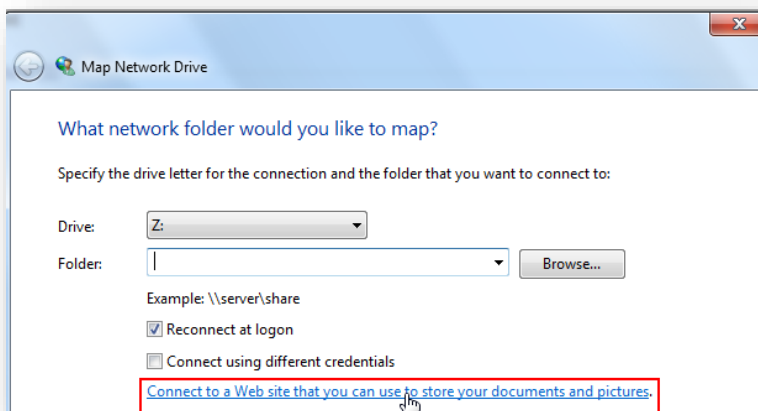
Map Network Drive

What network folder would you like to map?

Specify the drive letter for the connection and the folder that you want to connect to:

Drive: Z:

Folder:

Browse...

Example: \\server\share

Reconnect at logon

Connect using different credentials

Connect to a Web site that you can use to store your documents and pictures.